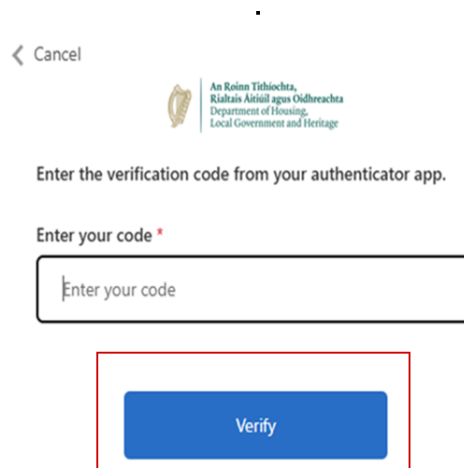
Cancel

An Roinn Tithíochta, Rialtais Áitiúil agus Oidhreachta
Department of Housing, Local Government and Heritage

Enter the verification code from your authenticator app.

Enter your code *

Enter your code

Verify